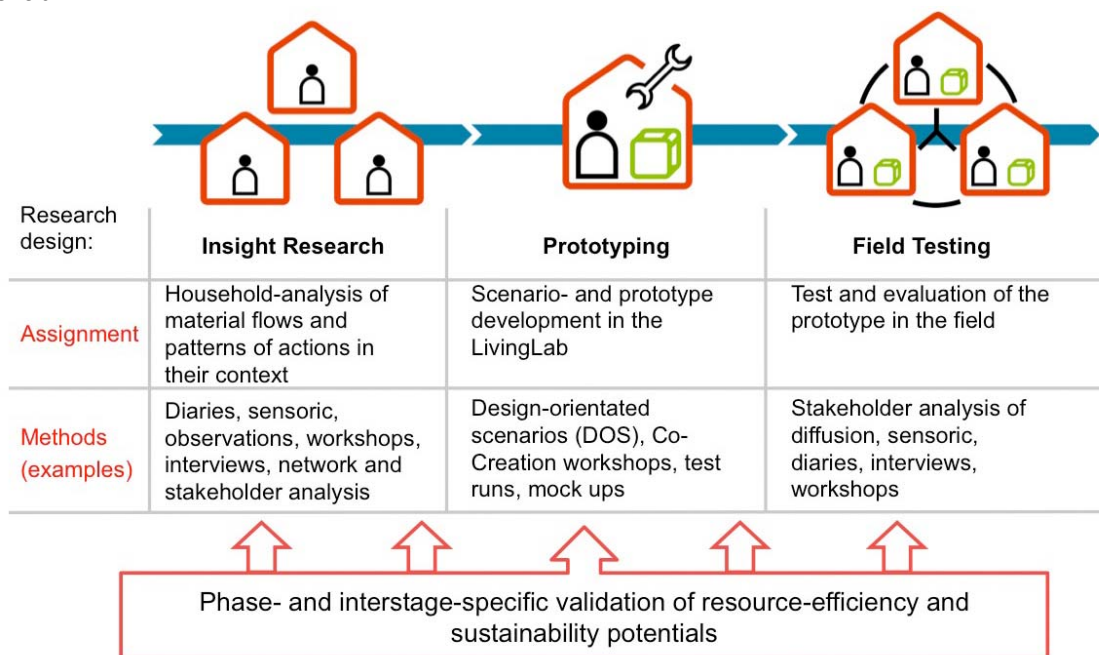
| Research design: | Insight Research | Prototyping | Field Testing |
|---|---|---|---|
| Assignment | Household-analysis of material flows and patterns of actions in their context | Scenario- and prototype development in the LivingLab | Test and evaluation of the prototype in the field |
| Methods (examples) | Diaries, sensoric, observations, workshops, interviews, network and stakeholder analysis | Design-orientated scenarios (DOS), Co-Creation workshops, test runs, mock ups | Stakeholder analysis of diffusion, sensoric, diaries, interviews, workshops |

Phase- and interstage-specific validation of resource-efficiency and sustainability potentials